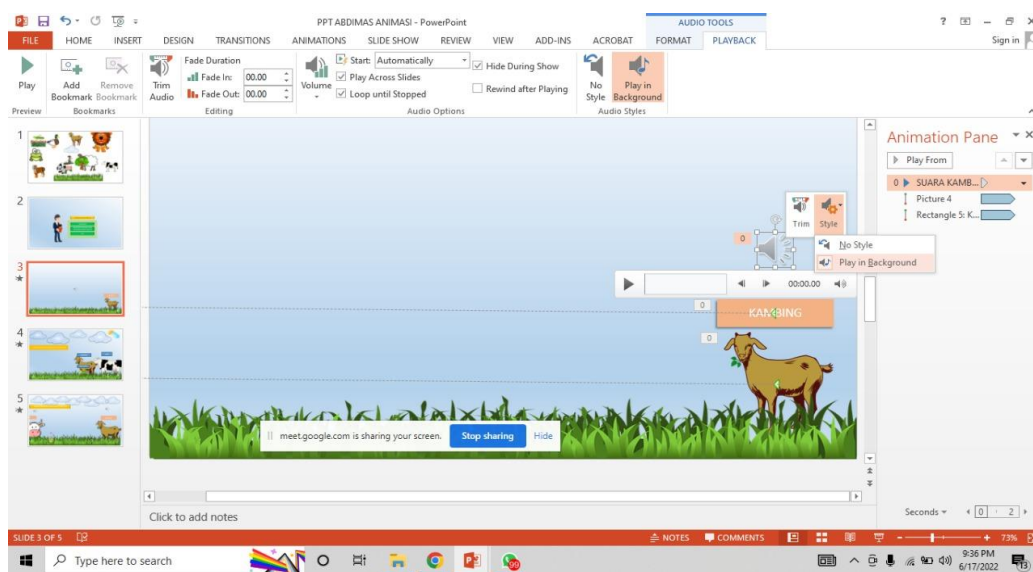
PPT ABDIMAS ANIMASI - PowerPoint

AUDIO TOOLS

? – Sign in

FILE HOME INSERT DESIGN TRANSITIONS ANIMATIONS SLIDE SHOW REVIEW VIEW ADD-INS ACROBAT FORMAT PLAYBACK

Play
Preview

Add Bookmark Remove Bookmark
Bookmarks

Trim Audio
Fade Duration
Fade In: 00.00
Fade Out: 00.00
Editing

Volume
Start: Automatically
Play Across Slides
Loop until Stopped
Hide During Show
Rewind after Playing
Audio Options

No Style
Play in Background
Audio Styles

1
2
3
4
5

Trim Style

No Style
Play in Background

0

00:00.00

0
KAMBING
0

meet.google.com is sharing your screen. Stop sharing Hide

Animation Pane
Play From
0 SUARA KAMB...
Picture 4
Rectangle 5: K...

Seconds 0 2

Click to add notes

SLIDE 3 OF 5 NOTES COMMENTS 73%

Type here to search

9:36 PM
6/17/2022